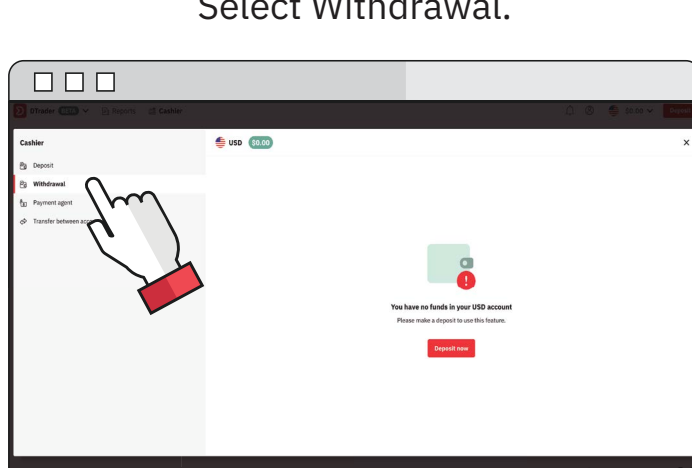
Select Withdrawal.

DTrader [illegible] Reports Cashier $0.00 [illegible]

Cashier

Deposit

Withdrawal

Payment agent

Transfer between acc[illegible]

USD $0.00

×

You have no funds in your USD account

Please make a deposit to use this feature.

Deposit now